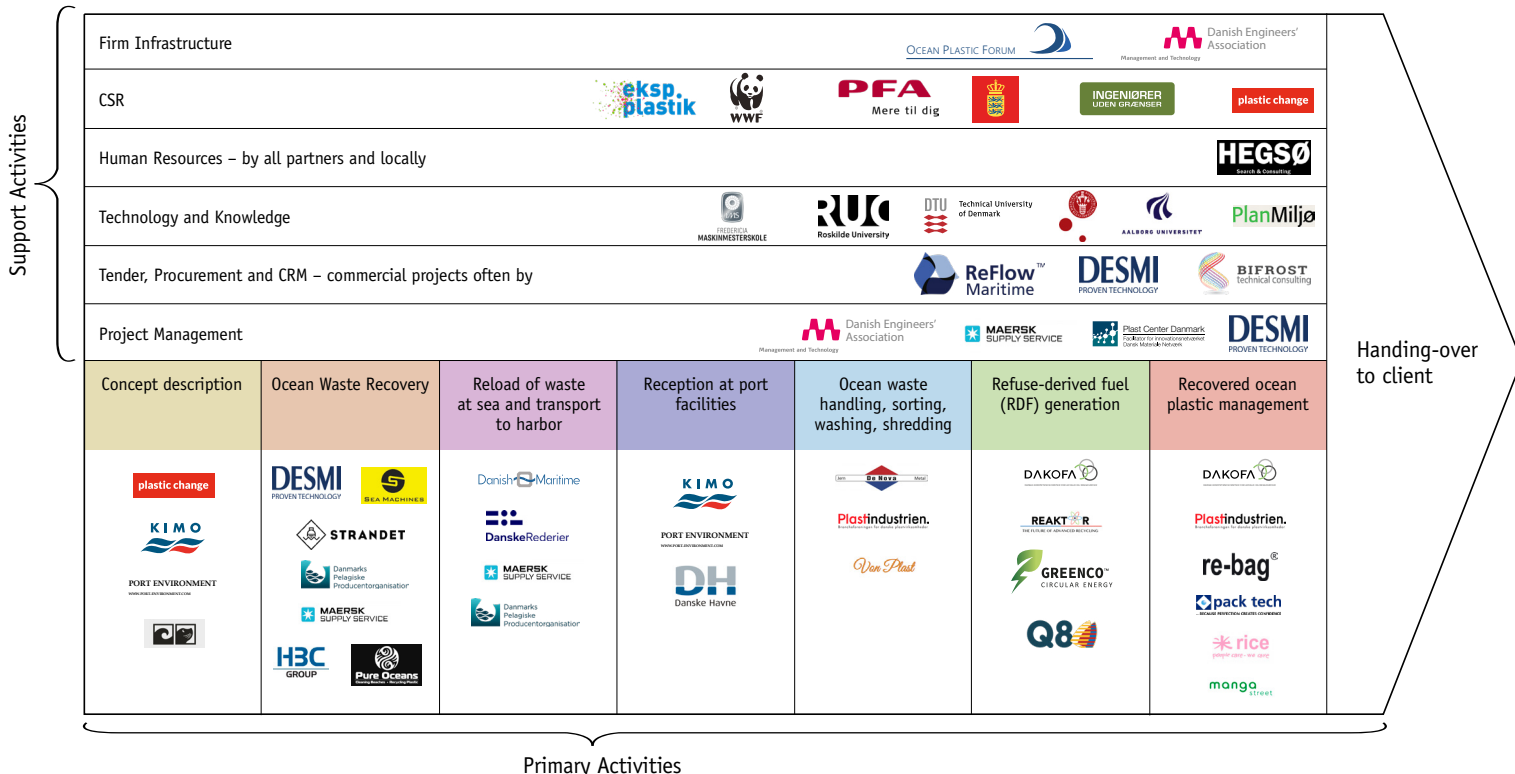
Support Activities

Firm Infrastructure — OCEAN PLASTIC FORUM; Danish Engineers' Association, Management and Technology

CSR — eksp. plastik; WWF; PFA Mere til dig; INGENIØRER UDEN GRÆNSER; plastic change

Human Resources – by all partners and locally — HEGSØ Search & Consulting

Technology and Knowledge — FREDERICIA MASKINMESTERSKOLE; RUC Roskilde University; DTU Technical University of Denmark; AALBORG UNIVERSITET; PlanMiljø

Tender, Procurement and CRM – commercial projects often by — ReFlow™ Maritime; DESMI PROVEN TECHNOLOGY; BIFROST technical consulting

Project Management — Danish Engineers' Association, Management and Technology; MAERSK SUPPLY SERVICE; Plast Center Danmark, Facilitator for innovationsnetværket Dansk Materiale Netværk; DESMI PROVEN TECHNOLOGY

Handing-over to client

| Concept description | Ocean Waste Recovery | Reload of waste at sea and transport to harbor | Reception at port facilities | Ocean waste handling, sorting, washing, shredding | Refuse-derived fuel (RDF) generation | Recovered ocean plastic management |
|---|---|---|---|---|---|---|
| plastic change; KIMO; PORT ENVIRONMENT www.port-environment.com | DESMI PROVEN TECHNOLOGY; SEA MACHINES; STRANDET; Danmarks Pelagiske Producentorganisation; MAERSK SUPPLY SERVICE; HBC GROUP; Pure Oceans | Danish Maritime; DanskeRederier; MAERSK SUPPLY SERVICE; Danmarks Pelagiske Producentorganisation | KIMO; PORT ENVIRONMENT www.port-environment.com; DH Danske Havne | Jern De Nova Metal; Plastindustrien.; Von Plast | DAKOFA; REAKTOR THE FUTURE OF ADVANCED RECYCLING; GREENCO™ CIRCULAR ENERGY; Q8 | DAKOFA; Plastindustrien.; re-bag®; pack tech; rice; manga street |

Primary Activities